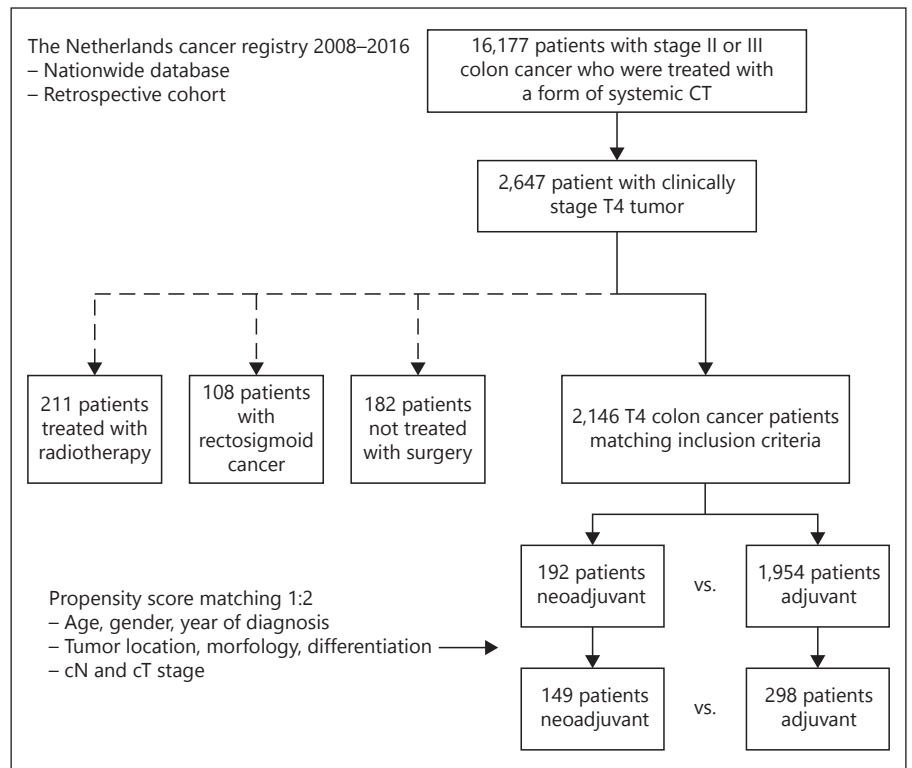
The Netherlands cancer registry 2008–2016
– Nationwide database
– Retrospective cohort

16,177 patients with stage II or III colon cancer who were treated with a form of systemic CT

2,647 patient with clinically stage T4 tumor

211 patients treated with radiotherapy

108 patients with rectosigmoid cancer

182 patients not treated with surgery

2,146 T4 colon cancer patients matching inclusion criteria

192 patients neoadjuvant

vs.

1,954 patients adjuvant

Propensity score matching 1:2
– Age, gender, year of diagnosis
– Tumor location, morfology, differentiation
– cN and cT stage

149 patients neoadjuvant

vs.

298 patients adjuvant